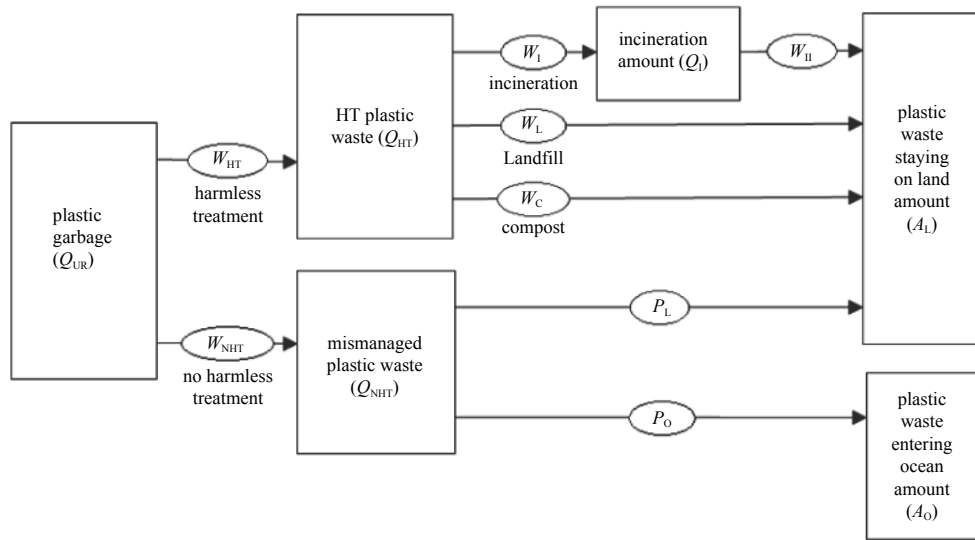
plastic garbage ($Q_{UR}$)

$W_{HT}$

harmless treatment

$W_{NHT}$

no harmless treatment

HT plastic waste ($Q_{HT}$)

$W_{I}$

incineration

incineration amount ($Q_{I}$)

$W_{II}$

$W_{L}$

Landfill

$W_{C}$

compost

mismanaged plastic waste ($Q_{NHT}$)

$P_{L}$

$P_{O}$

plastic waste staying on land amount ($A_{L}$)

plastic waste entering ocean amount ($A_{O}$)